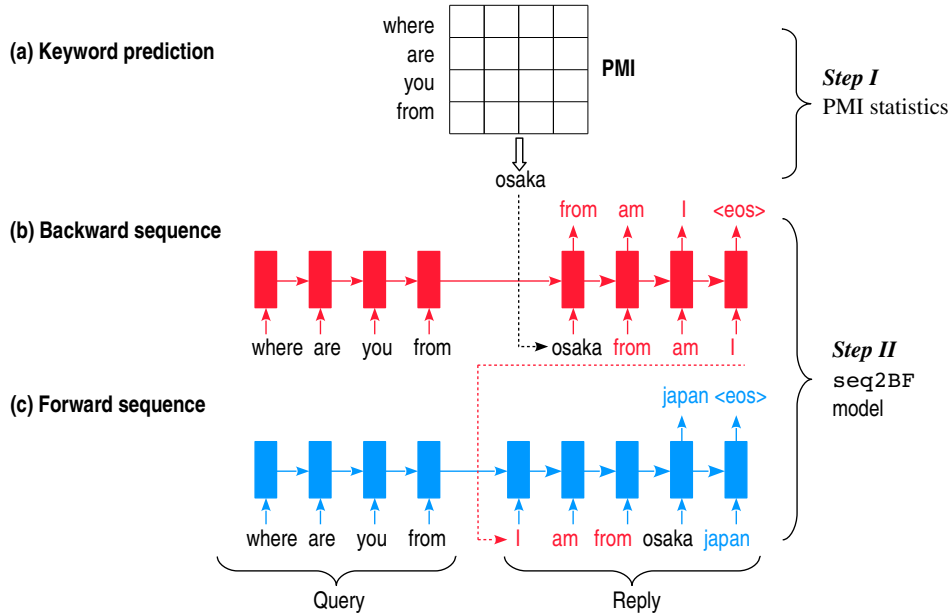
(a) Keyword prediction

where
are
you
from

PMI

Step I
PMI statistics

osaka

(b) Backward sequence

from am I <eos>

where are you from osaka from am I

Step II
seq2BF
model

(c) Forward sequence

japan <eos>

where are you from I am from osaka japan

Query

Reply